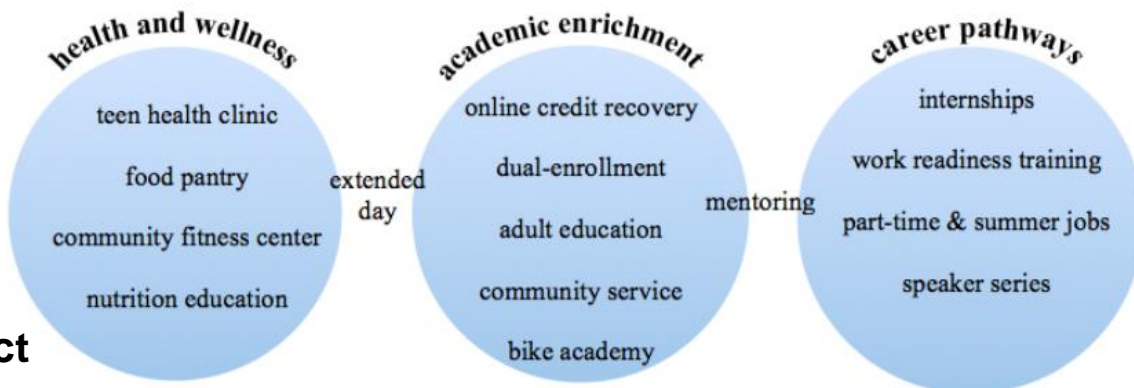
health and wellness

teen health clinic

food pantry

community fitness center

nutrition education

extended day

academic enrichment

online credit recovery

dual-enrollment

adult education

community service

bike academy

mentoring

career pathways

internships

work readiness training

part-time & summer jobs

speaker series

ct